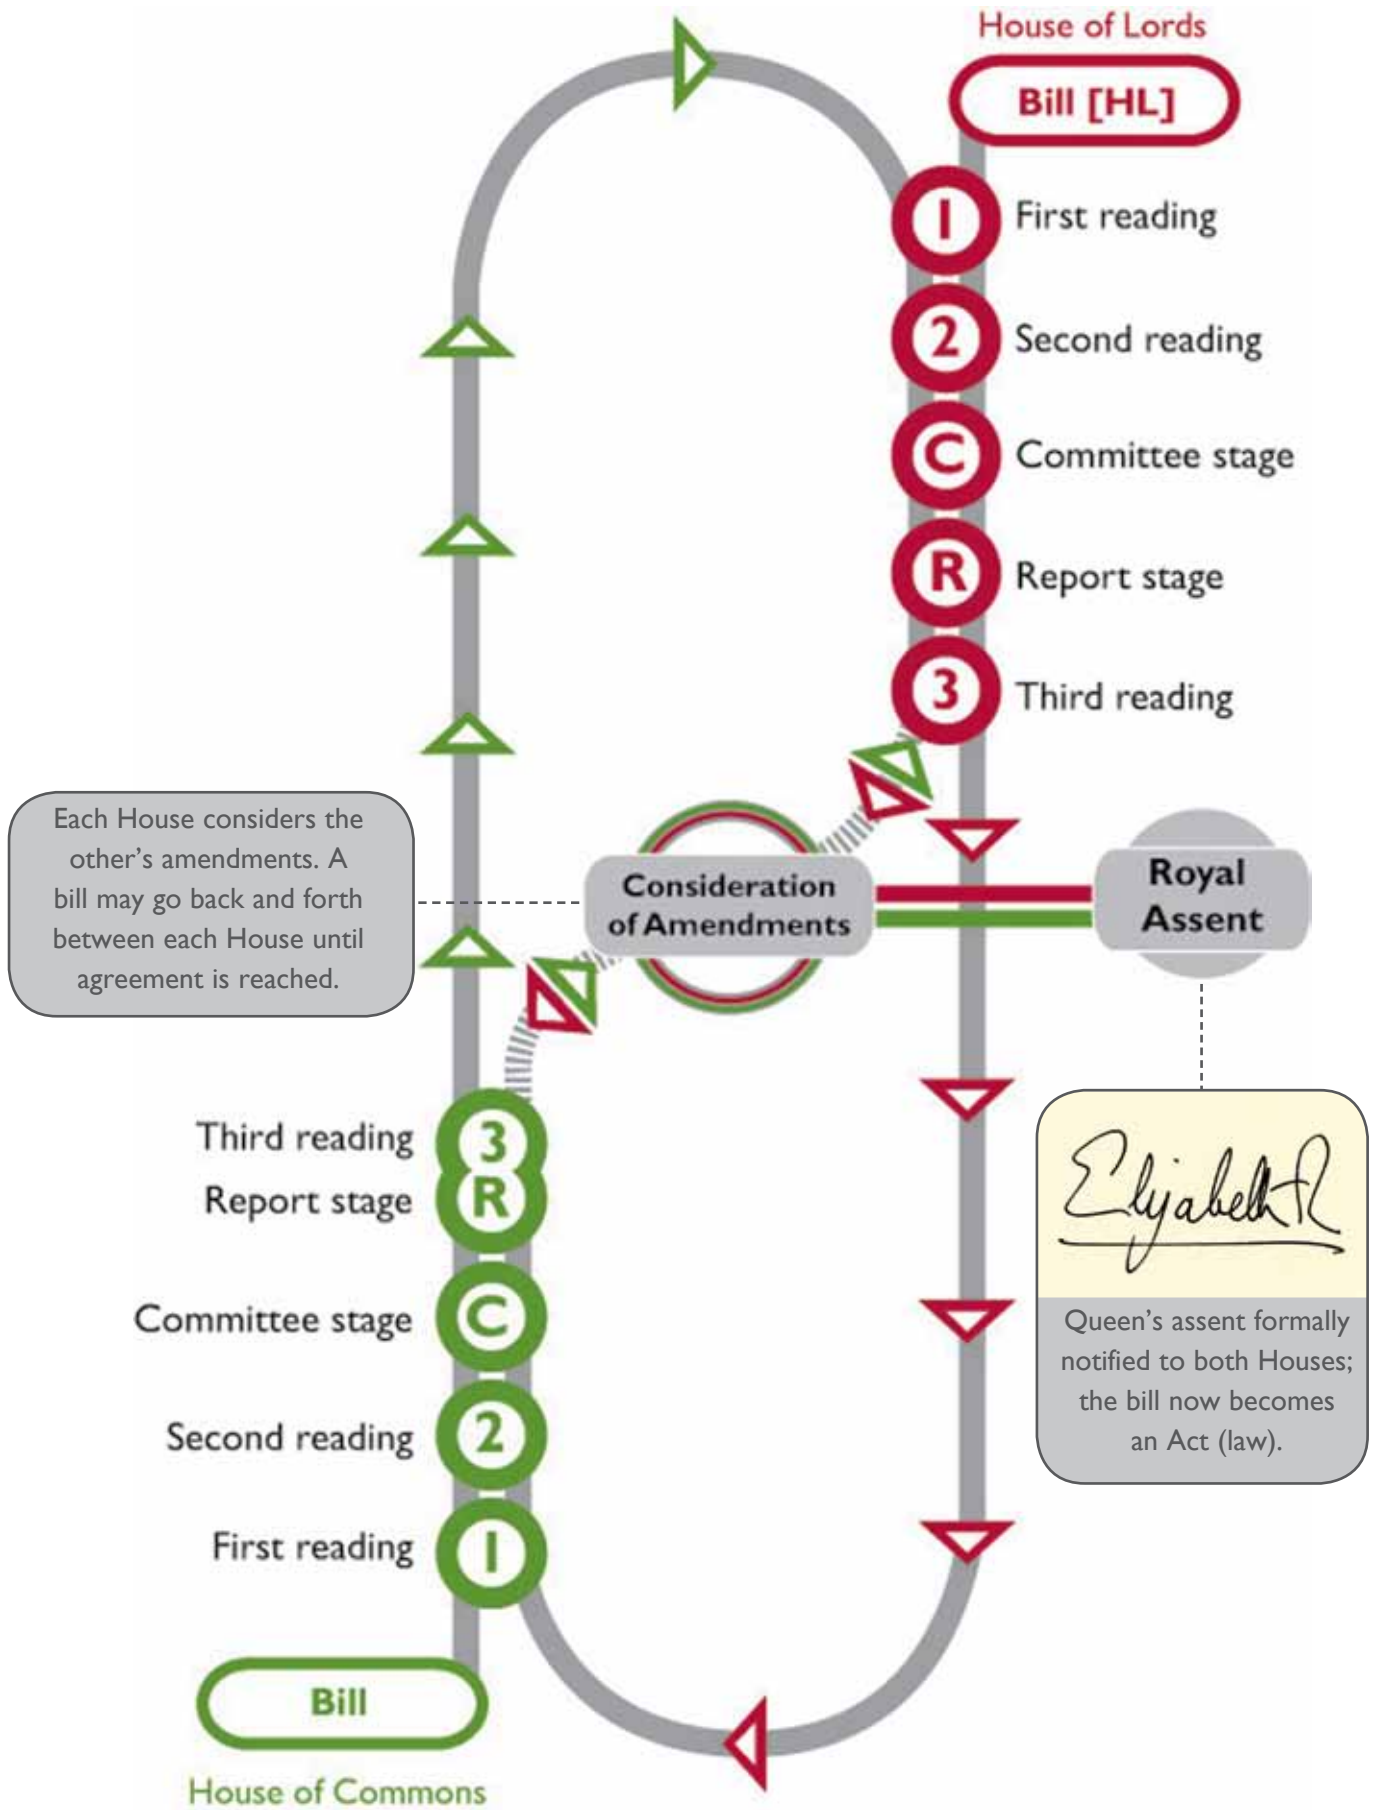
House of Lords

Bill [HL]

1 First reading

2 Second reading

C Committee stage

R Report stage

3 Third reading

Each House considers the other's amendments. A bill may go back and forth between each House until agreement is reached.

Consideration of Amendments

Royal Assent

Elizabeth R

Queen's assent formally notified to both Houses; the bill now becomes an Act (law).

3 Third reading

R Report stage

C Committee stage

2 Second reading

1 First reading

Bill

House of Commons